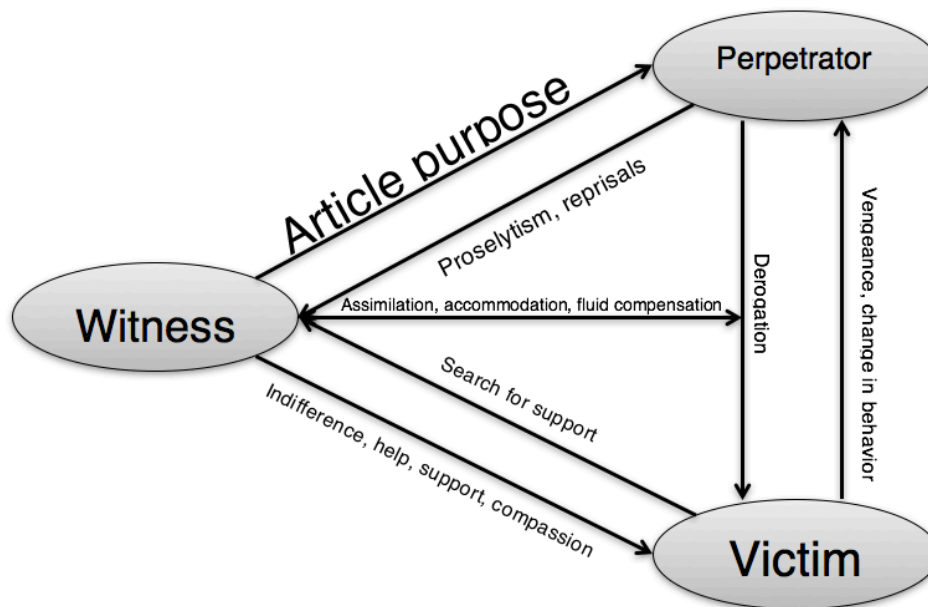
Perpetrator

Article purpose

Proselytism, reprisals

Witness

Assimilation, accommodation, fluid compensation

Derogation

Vengeance, change in behavior

Search for support

Indifference, help, support, compassion

Victim